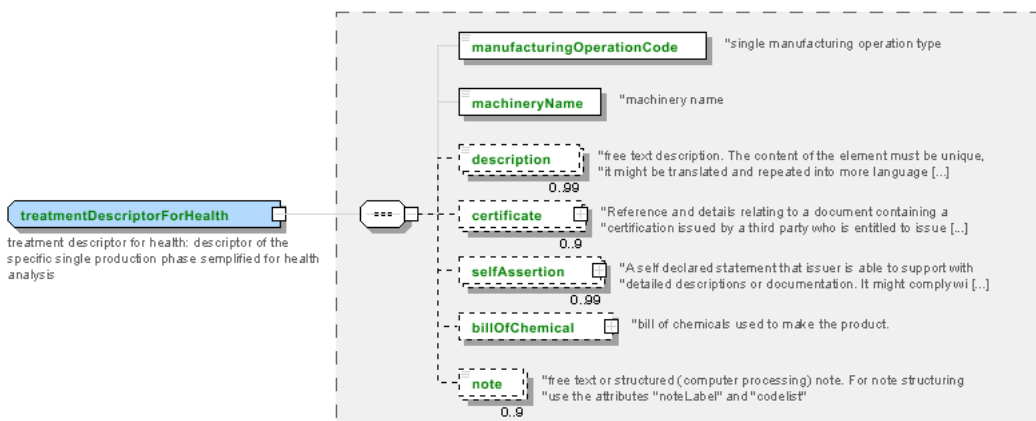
treatmentDescriptorForHealth

treatment descriptor for health: descriptor of the specific single production phase semplified for health analysis

manufacturingOperationCode "single manufacturing operation type

machineryName "machinery name

description "free text description. The content of the element must be unique, "it might be translated and repeated into more language [...]
0..99

certificate "Reference and details relating to a document containing a "certification issued by a third party who is entitled to issue [...]
0..9

selfAssertion "A self declared statement that issuer is able to support with "detailed descriptions or documentation. It might comply wi [...]
0..99

billOfChemical "bill of chemicals used to make the product.

note "free text or structured (computer processing) note. For note structuring "use the attributes "noteLabel" and "codelist"
0..9